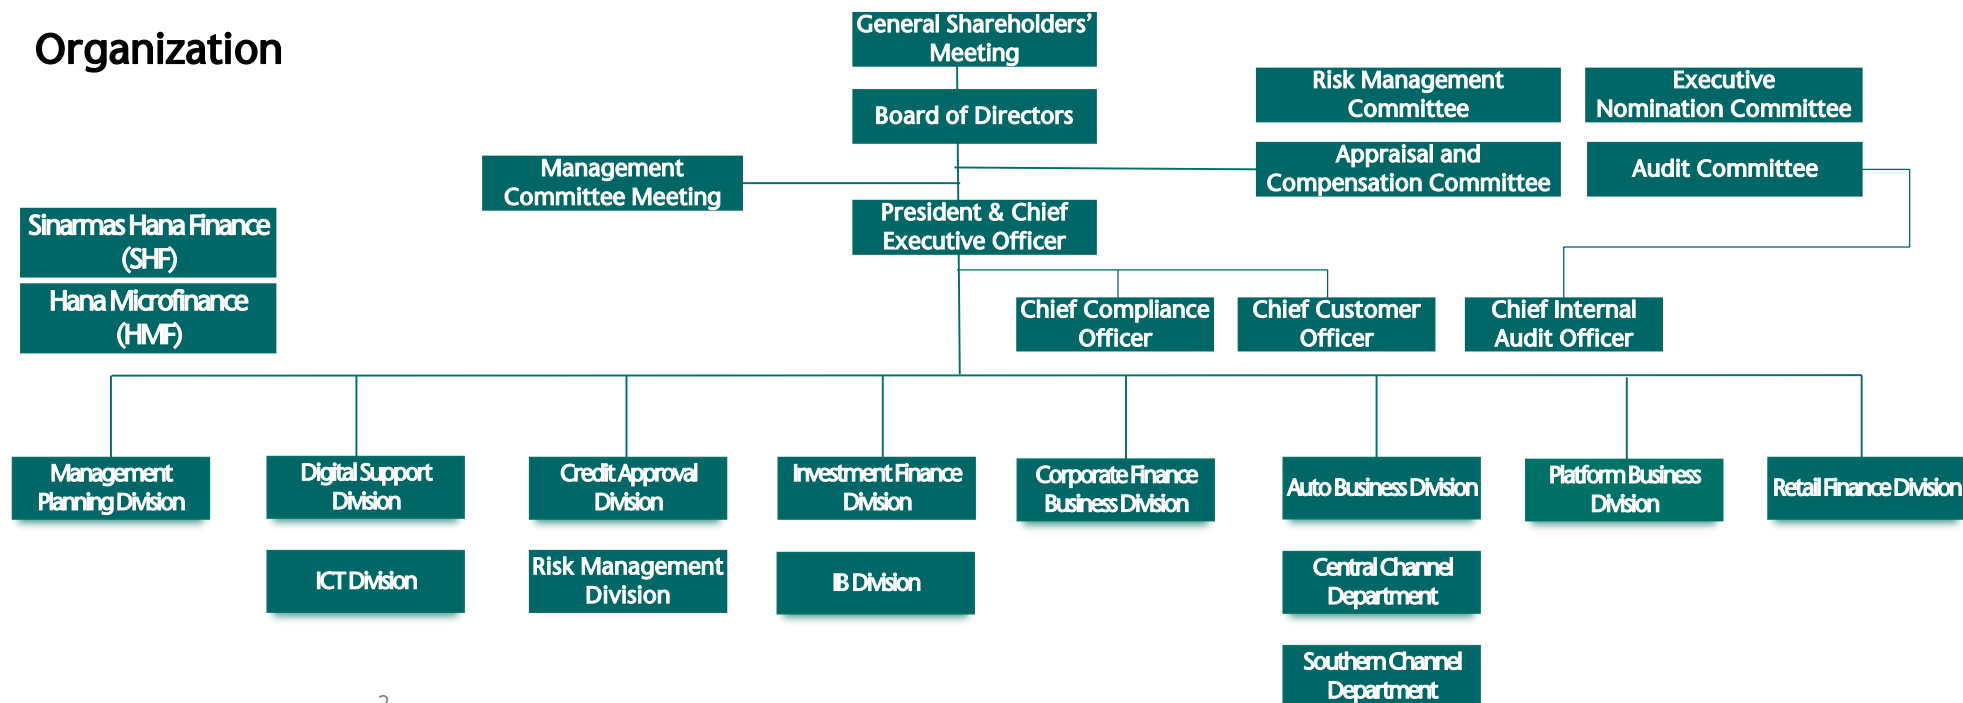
Organization

General Shareholders' Meeting

Board of Directors

Risk Management Committee

Executive Nomination Committee

Appraisal and Compensation Committee

Audit Committee

Management Committee Meeting

President & Chief Executive Officer

Sinarmas Hana Finance (SHF)

Hana Microfinance (HMF)

Chief Compliance Officer

Chief Customer Officer

Chief Internal Audit Officer

Management Planning Division

Digital Support Division

Credit Approval Division

Investment Finance Division

Corporate Finance Business Division

Auto Business Division

Platform Business Division

Retail Finance Division

ICT Division

Risk Management Division

IB Division

Central Channel Department

Southern Channel Department